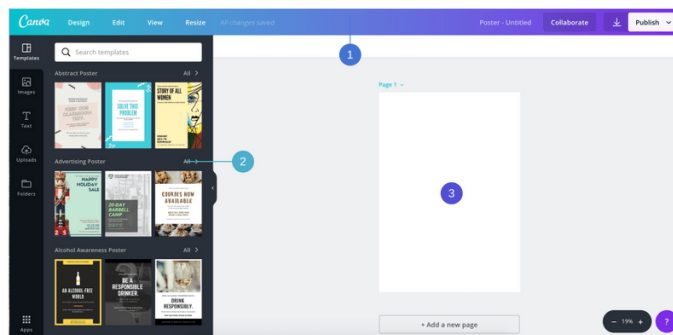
Canva Design Edit View Resize All changes saved

Poster - Untitled Collaborate Publish

Templates

Images

Text

Uploads

Folders

Apps

Search templates

Abstract Poster All

SOLVE THIS PROBLEM

STORY OF ALL WOMEN

Advertising Poster All

HAPPY HOLIDAY SALE

20-DAY BARBELL CAMP

COOKIES NOW AVAILABLE

Alcohol Awareness Poster All

AN ALCOHOL-FREE WORLD

BE A RESPONSIBLE DRINKER

DRINK RESPONSIBLY.

1

2

3

Page 1

+ Add a new page

19%

?